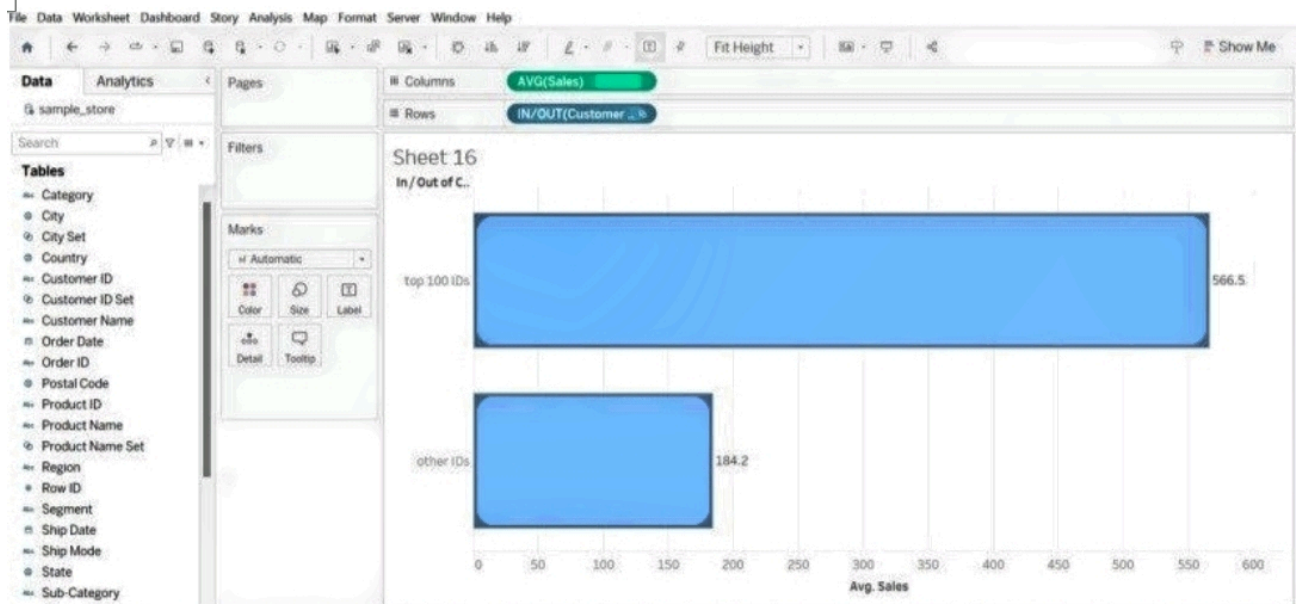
File Data Worksheet Dashboard Story Analysis Map Format Server Window Help

Fit Height

Show Me

Data Analytics

sample_store

Search

Tables

Category
City
City Set
Country
Customer ID
Customer ID Set
Customer Name
Order Date
Order ID
Postal Code
Product ID
Product Name
Product Name Set
Region
Row ID
Segment
Ship Date
Ship Mode
State
Sub-Category

Pages

Filters

Marks

Automatic

Color Size Label

Detail Tooltip

Columns AVG(Sales)

Rows IN/OUT(Customer ...

Sheet 16

In / Out of C..

top 100 IDs 566.5

other IDs 184.2

0 50 100 150 200 250 300 350 400 450 500 550 600

Avg. Sales